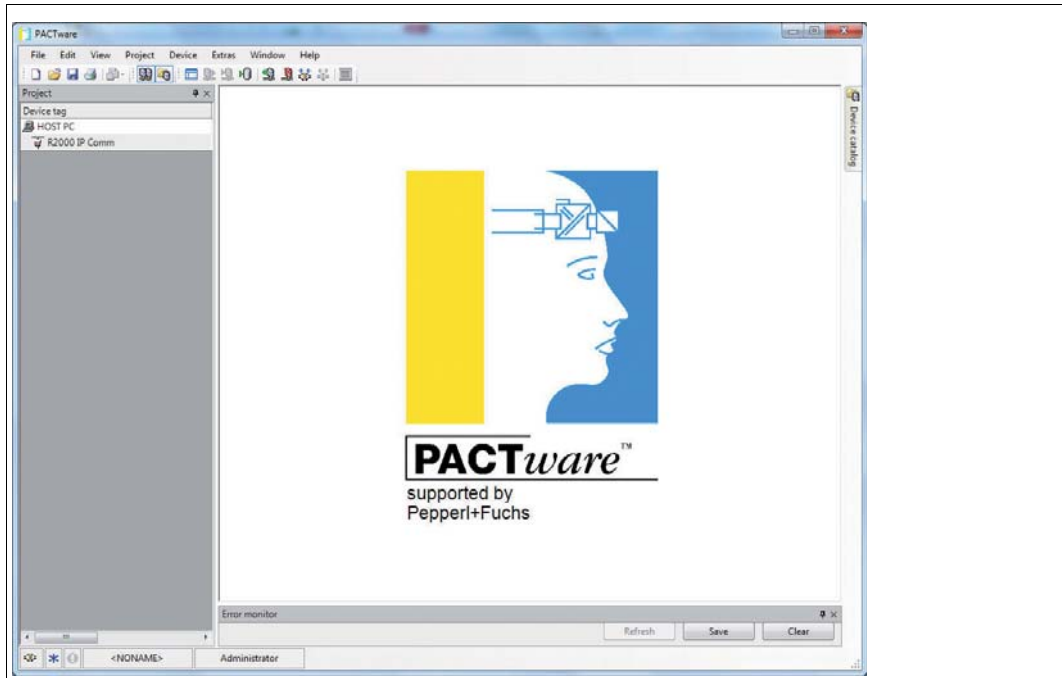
PACTware

File Edit View Project Device Extras Window Help

Project

Device tag

HOST PC

R2000 IP Comm

Device catalog

PACTware™

supported by
Pepperl+Fuchs

Error monitor

Refresh Save Clear

<NONAME> Administrator